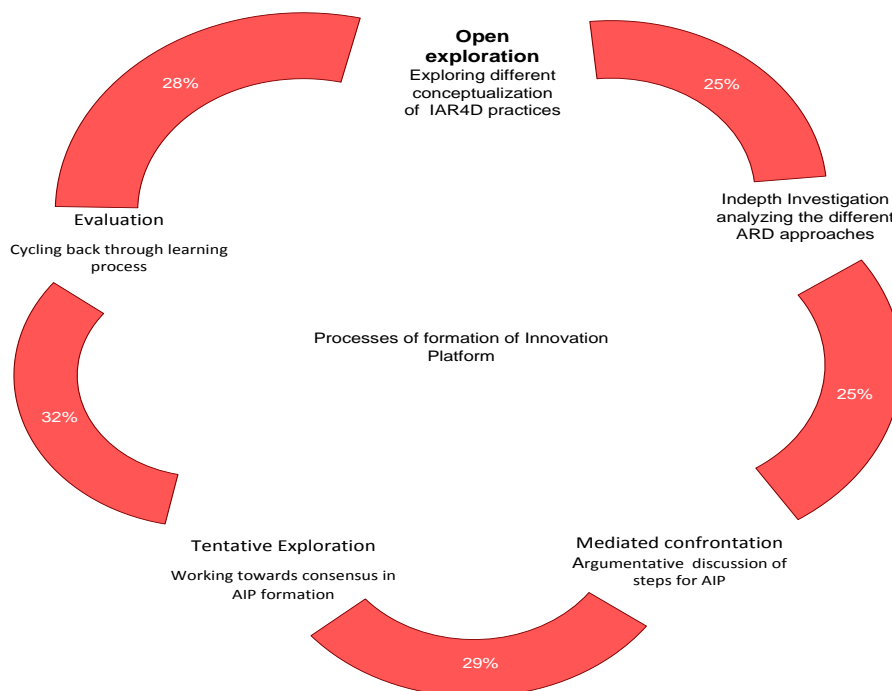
Open exploration
Exploring different conceptualization of IAR4D practices

25%

Indepth Investigation analyzing the different ARD approaches

25%

Mediated confrontation
Argumentative discussion of steps for AIP

29%

Tentative Exploration
Working towards consensus in AIP formation

32%

Evaluation
Cycling back through learning process

28%

Processes of formation of Innovation Platform